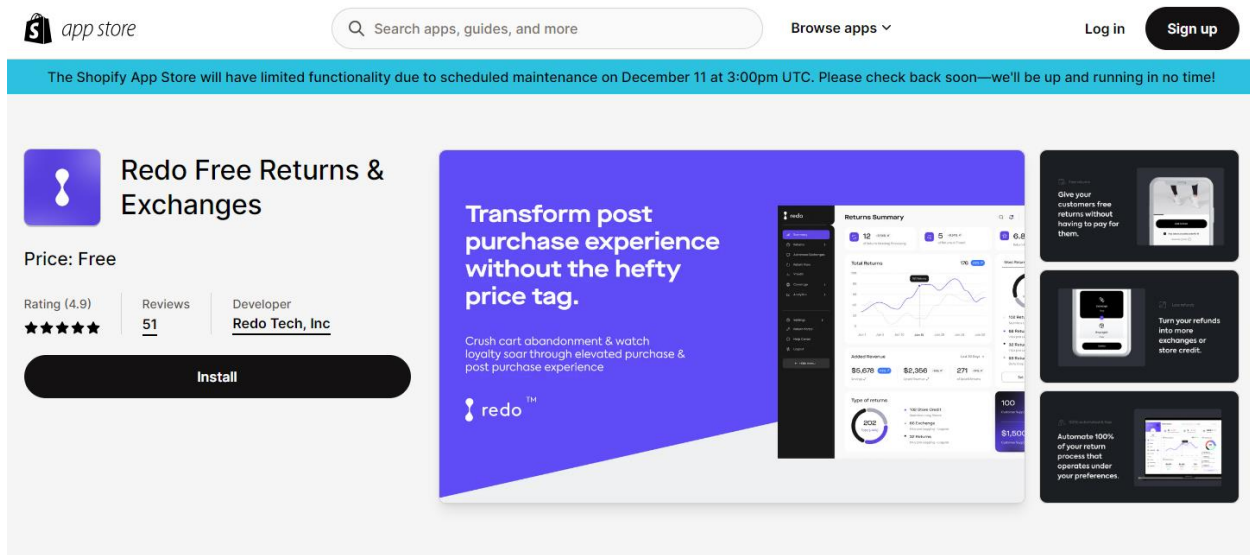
app store

Search apps, guides, and more

Browse apps

Log in

Sign up

The Shopify App Store will have limited functionality due to scheduled maintenance on December 11 at 3:00pm UTC. Please check back soon—we'll be up and running in no time!

Redo Free Returns & Exchanges

Price: Free

Rating (4.9)

Reviews
51

Developer
Redo Tech, Inc

Install

Transform post purchase experience without the hefty price tag.

Crush cart abandonment & watch loyalty soar through elevated purchase & post purchase experience

redo™

redo

Returns Summary

12

5

Total Returns

Added Revenue

$5,678

$2,356

271

Type of returns

202

100 Store Credit

50 Exchange

52 Returns

100

$1,500

Give your customers free returns without having to pay for them.

Turn your refunds into more exchanges or store credit.

Automate 100% of your return process that operates under your preferences.